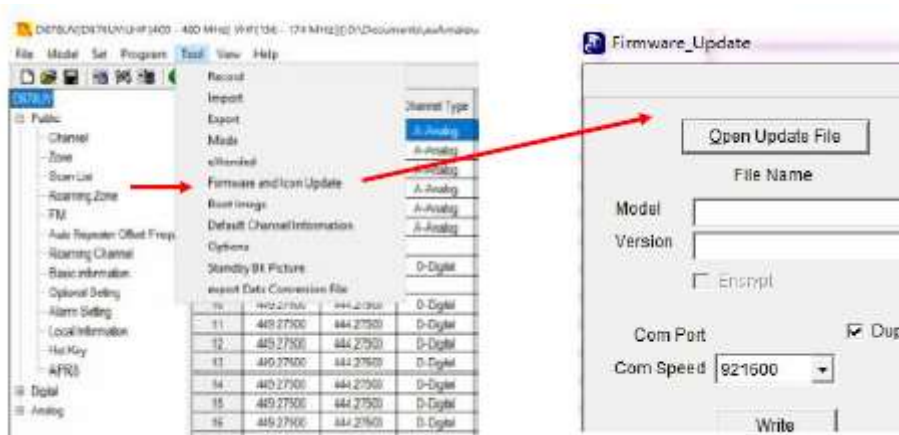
D878UV[D878UV(UHF[400 - 480 MHz] VHF[136 - 174 MHz])] D:\Documents\...

File Model Set Program Tool View Help

D878UV

Public

Channel

Zone

Scan List

Roaming Zone

FM

Auto Repeater Offset Freqs

Roaming Channel

Basic information

Optional Setting

Alarm Setting

Local Information

Hot Key

APRS

Digital

Analog

Record

Import

Export

Mode

eXtended

Firmware and Icon Update

Boot Image

Default Channel Information

Options

Standby BK Picture

export Data Conversion File

| | | | Channel Type |
|---|---|---|---|
| | | | A-Analog |
| | | | A-Analog |
| | | | A-Analog |
| | | | A-Analog |
| | | | A-Analog |
| | | | A-Analog |
| | | | D-Digital |
| 10 | 449.27500 | 444.27500 | D-Digital |
| 11 | 449.27500 | 444.27500 | D-Digital |
| 12 | 449.27500 | 444.27500 | D-Digital |
| 13 | 449.27500 | 444.27500 | D-Digital |
| 14 | 449.27500 | 444.27500 | D-Digital |
| 15 | 449.27500 | 444.27500 | D-Digital |
| 16 | 449.27500 | 444.27500 | D-Digital |

Firmware_Update

Open Update File

File Name

Model

Version

Encrypt

Com Port

Dup

Com Speed 921600

Write